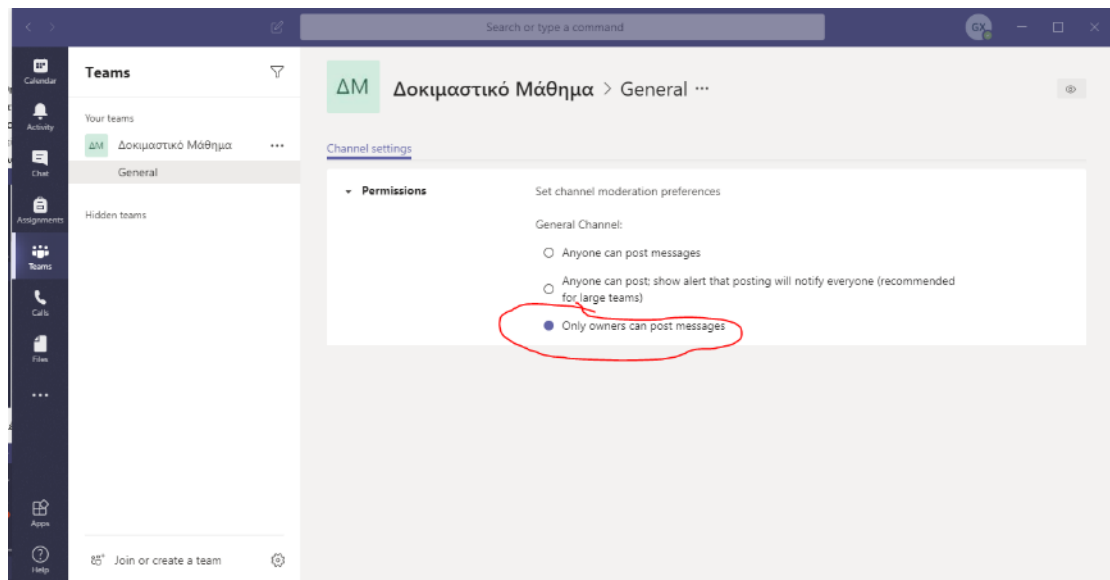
Search or type a command

GX

Calendar

Activity

Chat

Assignments

Teams

Calls

Files

...

Apps

Help

Teams

Your teams

ΔΜ Δοκιμαστικό Μάθημα ...

General

Hidden teams

Join or create a team

ΔΜ Δοκιμαστικό Μάθημα > General ···

Channel settings

Permissions

Set channel moderation preferences

General Channel:

Anyone can post messages

Anyone can post; show alert that posting will notify everyone (recommended for large teams)

Only owners can post messages